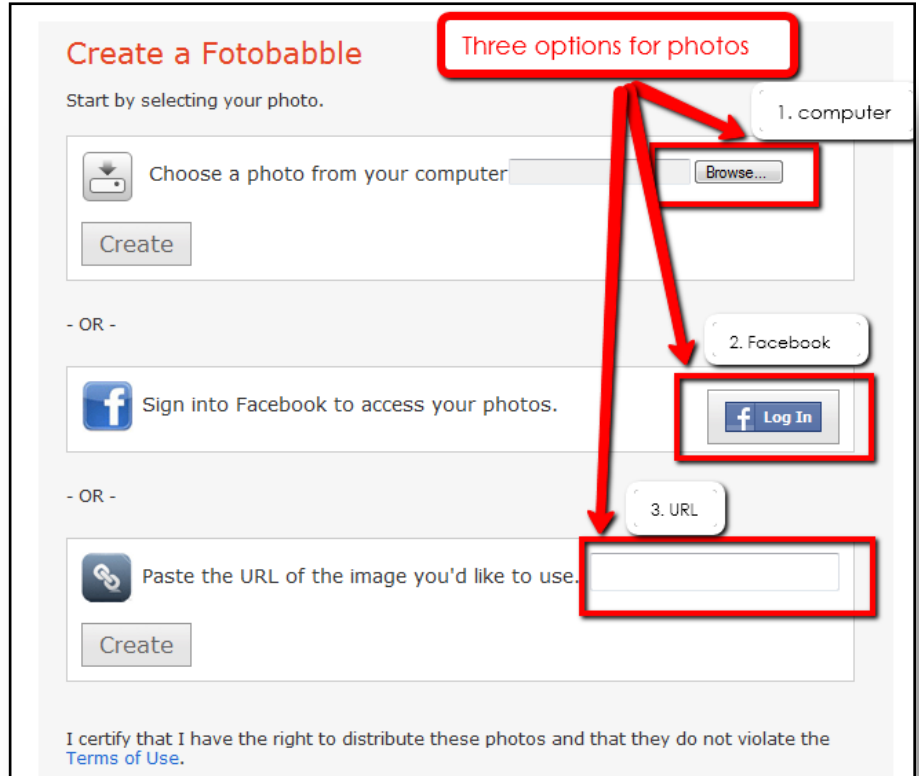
Create a Fotobabble

Three options for photos

Start by selecting your photo.

1. computer

Choose a photo from your computer Browse...

Create

- OR -

2. Facebook

Sign into Facebook to access your photos.

f Log In

- OR -

3. URL

Paste the URL of the image you'd like to use.

Create

I certify that I have the right to distribute these photos and that they do not violate the Terms of Use.